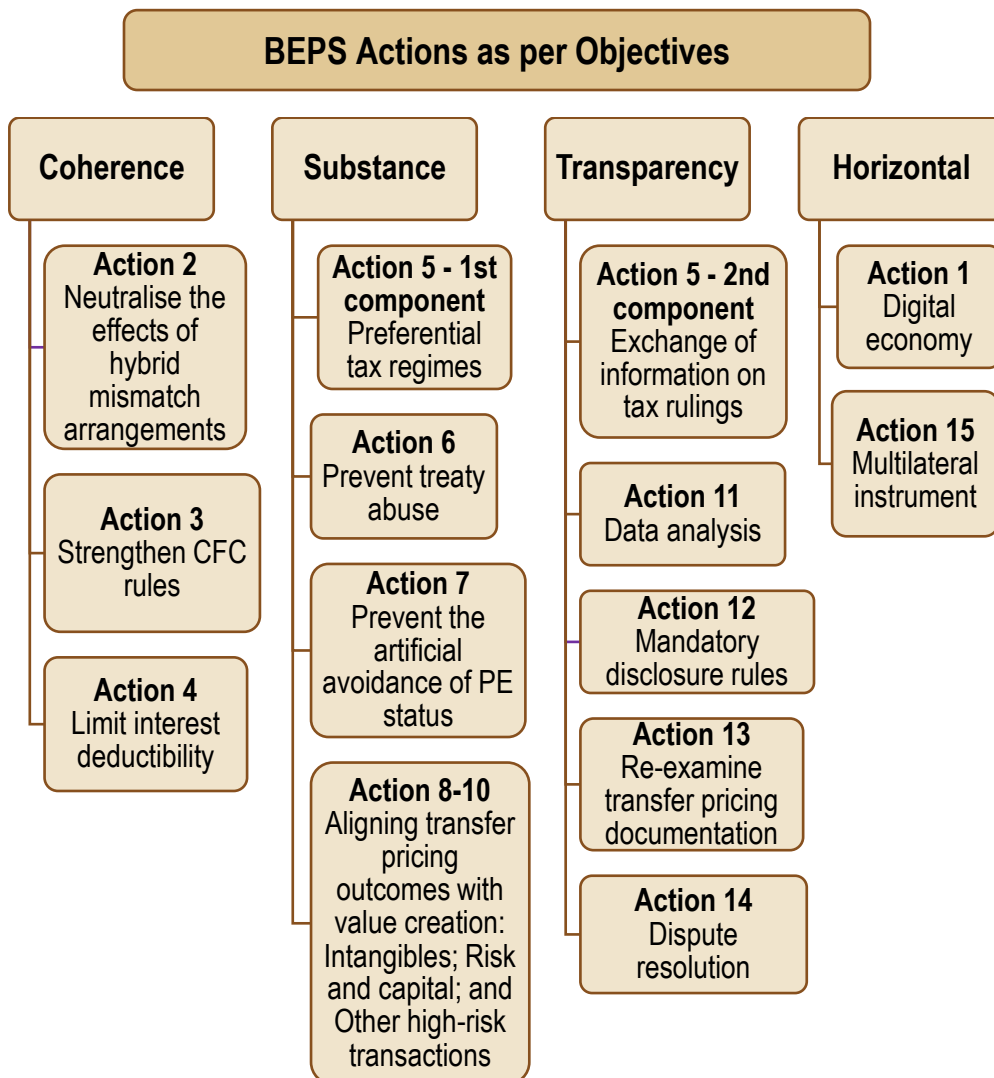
BEPS Actions as per Objectives

Coherence

Action 2
Neutralise the effects of hybrid mismatch arrangements

Action 3
Strengthen CFC rules

Action 4
Limit interest deductibility

Substance

Action 5 - 1st component
Preferential tax regimes

Action 6
Prevent treaty abuse

Action 7
Prevent the artificial avoidance of PE status

Action 8-10
Aligning transfer pricing outcomes with value creation: Intangibles; Risk and capital; and Other high-risk transactions

Transparency

Action 5 - 2nd component
Exchange of information on tax rulings

Action 11
Data analysis

Action 12
Mandatory disclosure rules

Action 13
Re-examine transfer pricing documentation

Action 14
Dispute resolution

Horizontal

Action 1
Digital economy

Action 15
Multilateral instrument